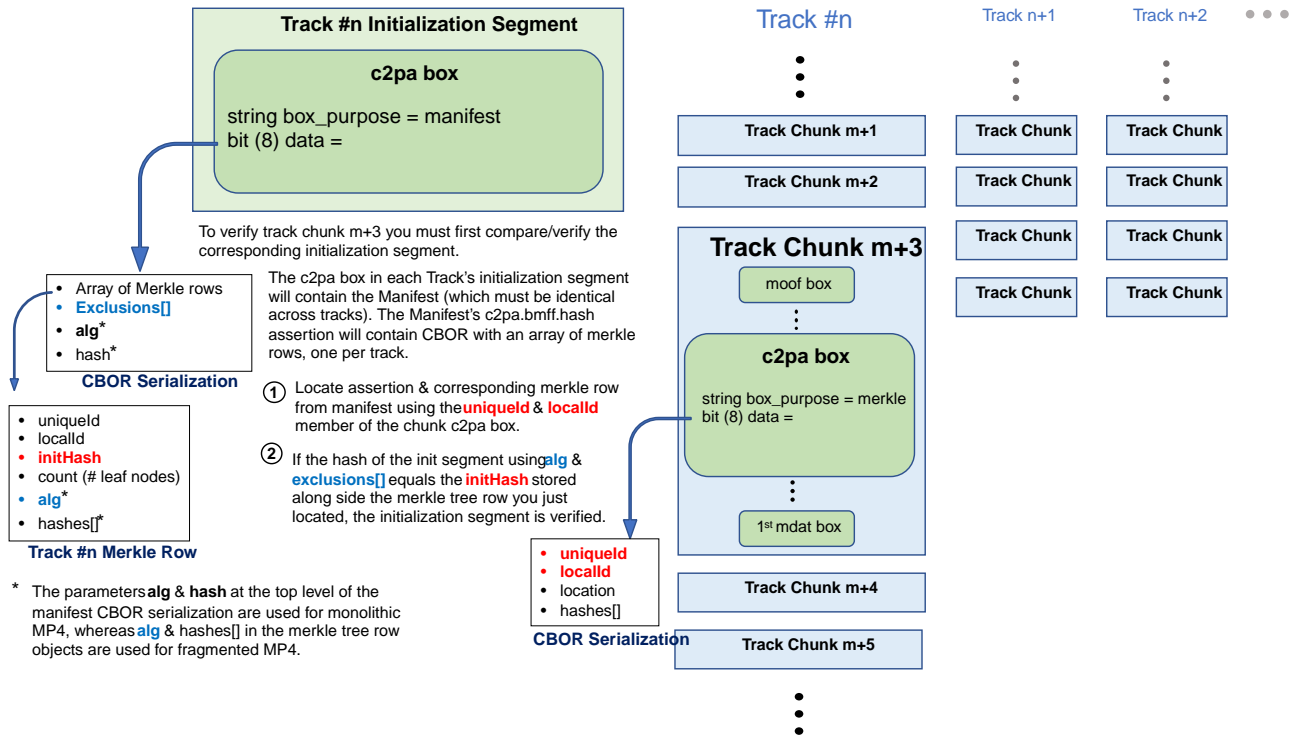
Track #n Initialization Segment

c2pa box

string box_purpose = manifest
bit (8) data =

Track #n

Track n+1

Track n+2

Track Chunk m+1

Track Chunk m+2

Track Chunk

Track Chunk

Track Chunk

Track Chunk

Track Chunk

Track Chunk

Track Chunk

Track Chunk

To verify track chunk m+3 you must first compare/verify the corresponding initialization segment.

Track Chunk m+3

- Array of Merkle rows
- Exclusions[]
- alg*
- hash*

CBOR Serialization

The c2pa box in each Track's initialization segment will contain the Manifest (which must be identical across tracks). The Manifest's c2pa.bmff.hash assertion will contain CBOR with an array of merkle rows, one per track.

moof box

c2pa box

string box_purpose = merkle
bit (8) data =

① Locate assertion & corresponding merkle row from manifest using the uniqueId & localId member of the chunk c2pa box.

- uniqueId
- localId
- initHash
- count (# leaf nodes)
- alg*
- hashes[]*

Track #n Merkle Row

② If the hash of the init segment using alg & exclusions[] equals the initHash stored along side the merkle tree row you just located, the initialization segment is verified.

1$^{st}$ mdat box

- uniqueId
- localId
- location
- hashes[]

CBOR Serialization

Track Chunk m+4

Track Chunk m+5

* The parameters alg & hash at the top level of the manifest CBOR serialization are used for monolithic MP4, whereas alg & hashes[] in the merkle tree row objects are used for fragmented MP4.